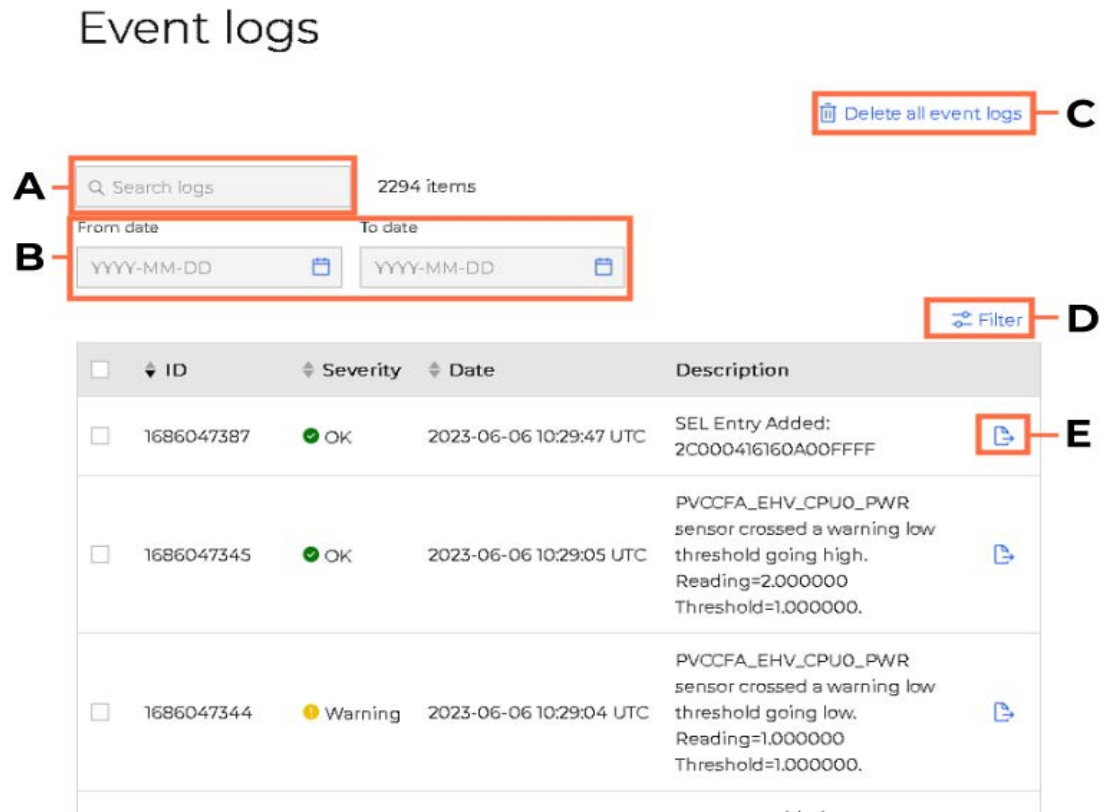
Event logs

Delete all event logs

C

A

Search logs

2294 items

B

From date

YYYY-MM-DD

To date

YYYY-MM-DD

Filter

D

| | ID | Severity | Date | Description | |
|---|---|---|---|---|---|
| | 1686047387 | OK | 2023-06-06 10:29:47 UTC | SEL Entry Added: 2C000416160A00FFFF | |
| | 1686047345 | OK | 2023-06-06 10:29:05 UTC | PVCCFA_EHV_CPU0_PWR sensor crossed a warning low threshold going high. Reading=2.000000 Threshold=1.000000. | |
| | 1686047344 | Warning | 2023-06-06 10:29:04 UTC | PVCCFA_EHV_CPU0_PWR sensor crossed a warning low threshold going low. Reading=1.000000 Threshold=1.000000. | |

E